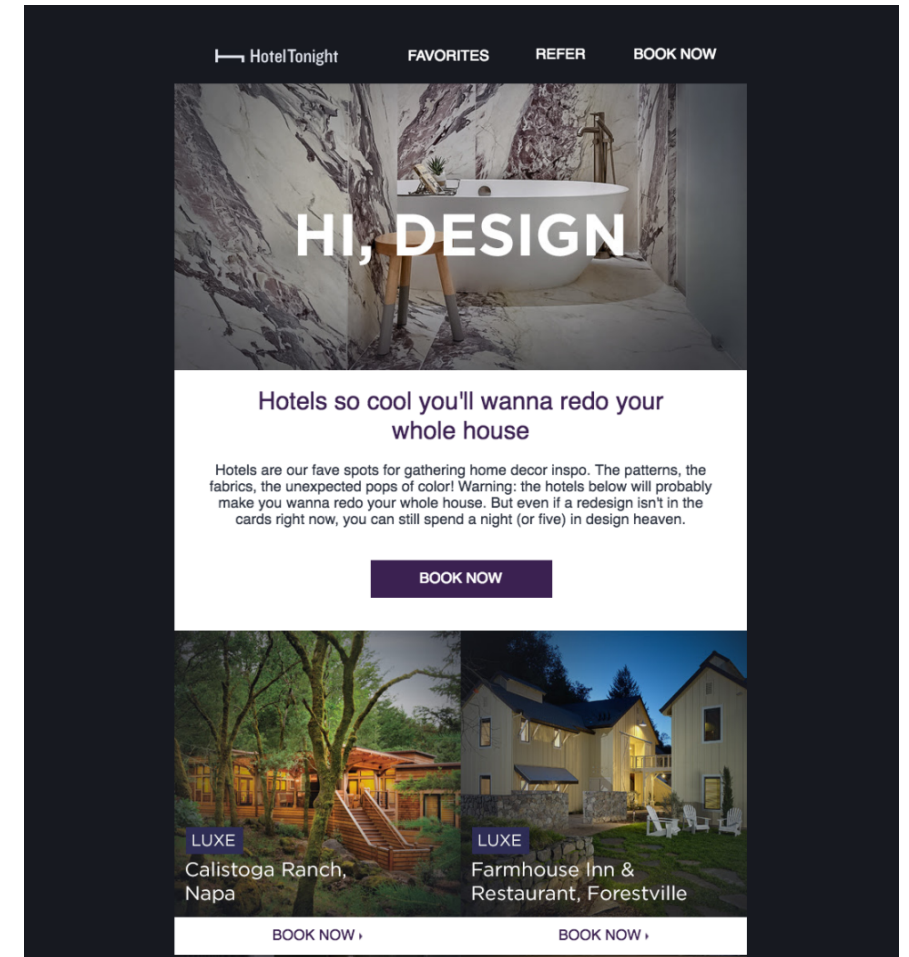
HotelTonight FAVORITES REFER BOOK NOW

HI, DESIGN

Hotels so cool you'll wanna redo your whole house

Hotels are our fave spots for gathering home decor inspo. The patterns, the fabrics, the unexpected pops of color! Warning: the hotels below will probably make you wanna redo your whole house. But even if a redesign isn't in the cards right now, you can still spend a night (or five) in design heaven.

BOOK NOW

LUXE
Calistoga Ranch, Napa

BOOK NOW ›

LUXE
Farmhouse Inn & Restaurant, Forestville

BOOK NOW ›